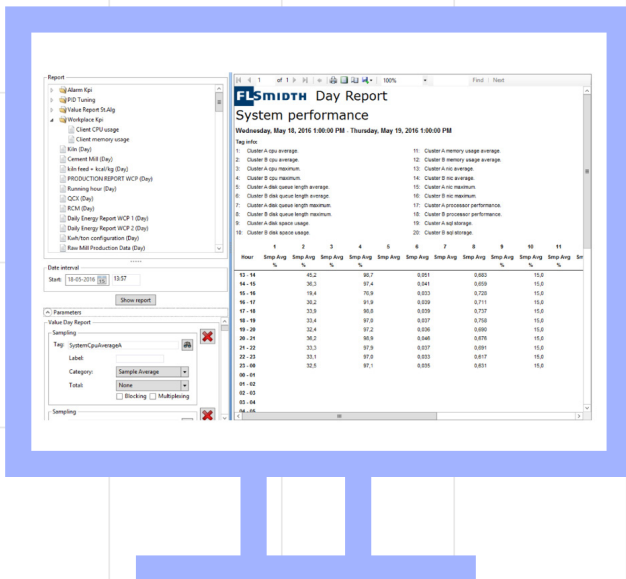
Report

Alarm Kpi
PID Tuning
Value Report St.Alg
Workplace Kpi
Client CPU usage
Client memory usage
Kiln (Day)
Cement Mill (Day)
kiln feed + kcal/kg (Day)
PRODUCTION REPORT WCP (Day)
Running hour (Day)
QCX (Day)
RCM (Day)
Daily Energy Report WCP 1 (Day)
Daily Energy Report WCP 2 (Day)
Kwh/ton configuration (Day)
Raw Mill Production Data (Day)

Date interval
Start: 18-05-2016 13:57
Show report

Parameters
Value Day Report
Sampling
Tag: SystemCpuAverageA
Label:
Category: Sample Average
Total: None
Blocking Multiplexing
Sampling

1 of 1 100% Find | Next

FLSMIDTH Day Report
System performance
Wednesday, May 18, 2016 1:00:00 PM - Thursday, May 19, 2016 1:00:00 PM

Tag info:
1: Cluster A cpu average.
2: Cluster B cpu average.
3: Cluster A cpu maximum.
4: Cluster B cpu maximum.
5: Cluster A disk queue length average.
6: Cluster B disk queue length average.
7: Cluster A disk queue length maximum.
8: Cluster B disk queue length maximum.
9: Cluster A disk space usage.
10: Cluster B disk space usage.
11: Cluster A memory usage average.
12: Cluster B memory usage average.
13: Cluster A nic average.
14: Cluster B nic average.
15: Cluster A nic maximum.
16: Cluster B nic maximum.
17: Cluster A processor performance.
18: Cluster B processor performance.
19: Cluster A sql storage.
20: Cluster B sql storage.

| Hour | 1 Smp Avg % | 2 Smp Avg % | 3 Smp Avg % | 4 Smp Avg % | 5 Smp Avg % | 6 Smp Avg % | 7 Smp Avg % | 8 Smp Avg % | 9 Smp Avg % | 10 Smp Avg % | 11 Smp Avg % |
|---|---|---|---|---|---|---|---|---|---|---|---|
| 13 - 14 | | 45,2 | | 98,7 | | 0,051 | | 0,683 | | 15,0 | |
| 14 - 15 | | 36,3 | | 97,4 | | 0,041 | | 0,659 | | 15,0 | |
| 15 - 16 | | 19,4 | | 76,9 | | 0,023 | | 0,720 | | 15,0 | |
| 16 - 17 | | 30,2 | | 91,9 | | 0,039 | | 0,711 | | 15,0 | |
| 17 - 18 | | 33,9 | | 98,8 | | 0,039 | | 0,737 | | 15,0 | |
| 18 - 19 | | 33,4 | | 97,9 | | 0,037 | | 0,758 | | 15,0 | |
| 19 - 20 | | 32,4 | | 97,2 | | 0,036 | | 0,690 | | 15,0 | |
| 20 - 21 | | 36,2 | | 98,9 | | 0,048 | | 0,676 | | 15,0 | |
| 21 - 22 | | 33,3 | | 97,9 | | 0,037 | | 0,691 | | 15,0 | |
| 22 - 23 | | 33,1 | | 97,0 | | 0,033 | | 0,617 | | 15,0 | |
| 23 - 00 | | 32,5 | | 97,1 | | 0,035 | | 0,631 | | 15,0 | |
| 00 - 01 | | | | | | | | | | | |
| 01 - 02 | | | | | | | | | | | |
| 02 - 03 | | | | | | | | | | | |
| 03 - 04 | | | | | | | | | | | |